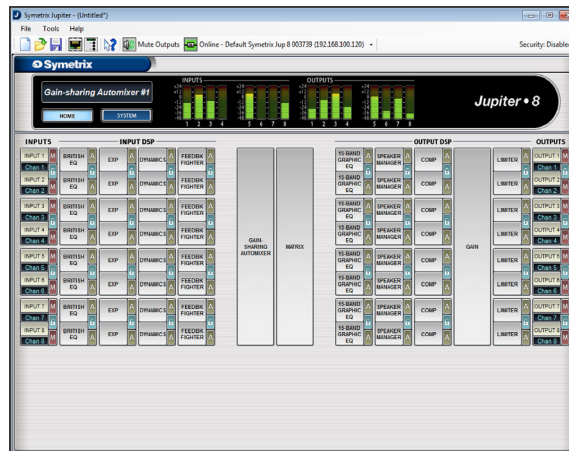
Symetrix Jupiter - (Untitled*)

File Tools Help

Mute Outputs Online - Default Symetrix Jup 8 003739 (192.168.100.120)

Security: Disable

Symetrix

Gain-sharing Automixer #1

HOME SYSTEM

INPUTS

1 2 3 4 5 6 7 8

OUTPUTS

1 2 3 4 5 6 7 8

Jupiter • 8

INPUTS

INPUT DSP

OUTPUT DSP

OUTPUTS

INPUT 1 M Chan 1
BRITISH EQ A
EXP A
DYNAMICS A
FEEDBK FIGHTER A

INPUT 2 M Chan 2
BRITISH EQ A
EXP A
DYNAMICS A
FEEDBK FIGHTER A

INPUT 3 M Chan 3
BRITISH EQ A
EXP A
DYNAMICS A
FEEDBK FIGHTER A

INPUT 4 M Chan 4
BRITISH EQ A
EXP A
DYNAMICS A
FEEDBK FIGHTER A

INPUT 5 M Chan 5
BRITISH EQ A
EXP A
DYNAMICS A
FEEDBK FIGHTER A

INPUT 6 M Chan 6
BRITISH EQ A
EXP A
DYNAMICS A
FEEDBK FIGHTER A

INPUT 7 M Chan 7
BRITISH EQ A
EXP A
DYNAMICS A
FEEDBK FIGHTER A

INPUT 8 M Chan 8
BRITISH EQ A
EXP A
DYNAMICS A
FEEDBK FIGHTER A

GAIN-SHARING AUTOMIXER

MATRIX

15-BAND GRAPHIC EQ A
SPEAKER MANAGER A
COMP A
LIMITER A
OUTPUT 1 M Chan 1

15-BAND GRAPHIC EQ A
SPEAKER MANAGER A
COMP A
LIMITER A
OUTPUT 2 M Chan 2

15-BAND GRAPHIC EQ A
SPEAKER MANAGER A
COMP A
LIMITER A
OUTPUT 3 M Chan 3

15-BAND GRAPHIC EQ A
SPEAKER MANAGER A
COMP A
LIMITER A
OUTPUT 4 M Chan 4

GAIN

15-BAND GRAPHIC EQ A
SPEAKER MANAGER A
COMP A
LIMITER A
OUTPUT 5 M Chan 5

15-BAND GRAPHIC EQ A
SPEAKER MANAGER A
COMP A
LIMITER A
OUTPUT 6 M Chan 6

15-BAND GRAPHIC EQ A
SPEAKER MANAGER A
COMP A
LIMITER A
OUTPUT 7 M Chan 7

15-BAND GRAPHIC EQ A
SPEAKER MANAGER A
COMP A
LIMITER A
OUTPUT 8 M Chan 8